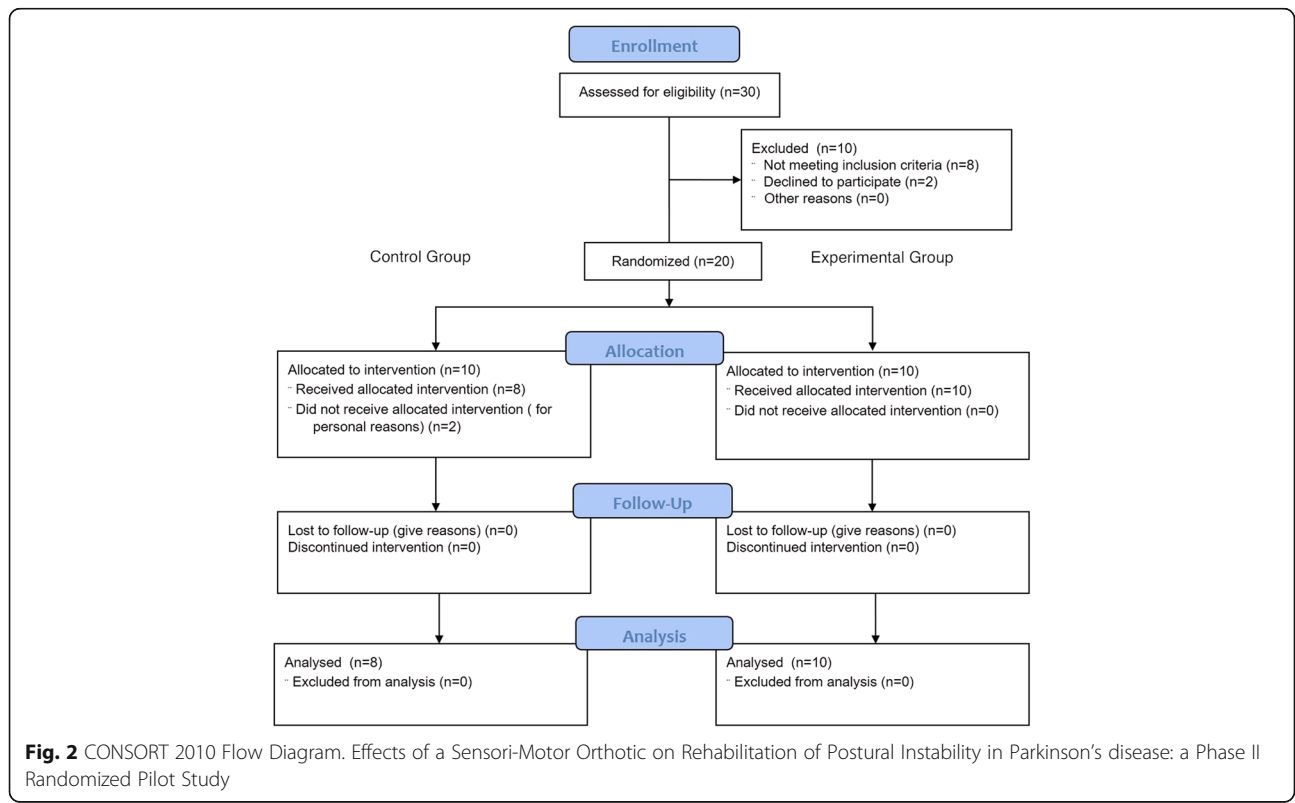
Enrollment

Assessed for eligibility (n=30)

Excluded (n=10)
¨ Not meeting inclusion criteria (n=8)
¨ Declined to participate (n=2)
¨ Other reasons (n=0)

Control Group

Randomized (n=20)

Experimental Group

Allocation

Allocated to intervention (n=10)
¨ Received allocated intervention (n=8)
¨ Did not receive allocated intervention ( for personal reasons) (n=2)

Allocated to intervention (n=10)
¨ Received allocated intervention (n=10)
¨ Did not receive allocated intervention (n=0)

Follow-Up

Lost to follow-up (give reasons) (n=0)
Discontinued intervention (n=0)

Lost to follow-up (give reasons) (n=0)
Discontinued intervention (n=0)

Analysis

Analysed (n=8)
¨ Excluded from analysis (n=0)

Analysed (n=10)
¨ Excluded from analysis (n=0)

**Fig. 2** CONSORT 2010 Flow Diagram. Effects of a Sensori-Motor Orthotic on Rehabilitation of Postural Instability in Parkinson's disease: a Phase II Randomized Pilot Study